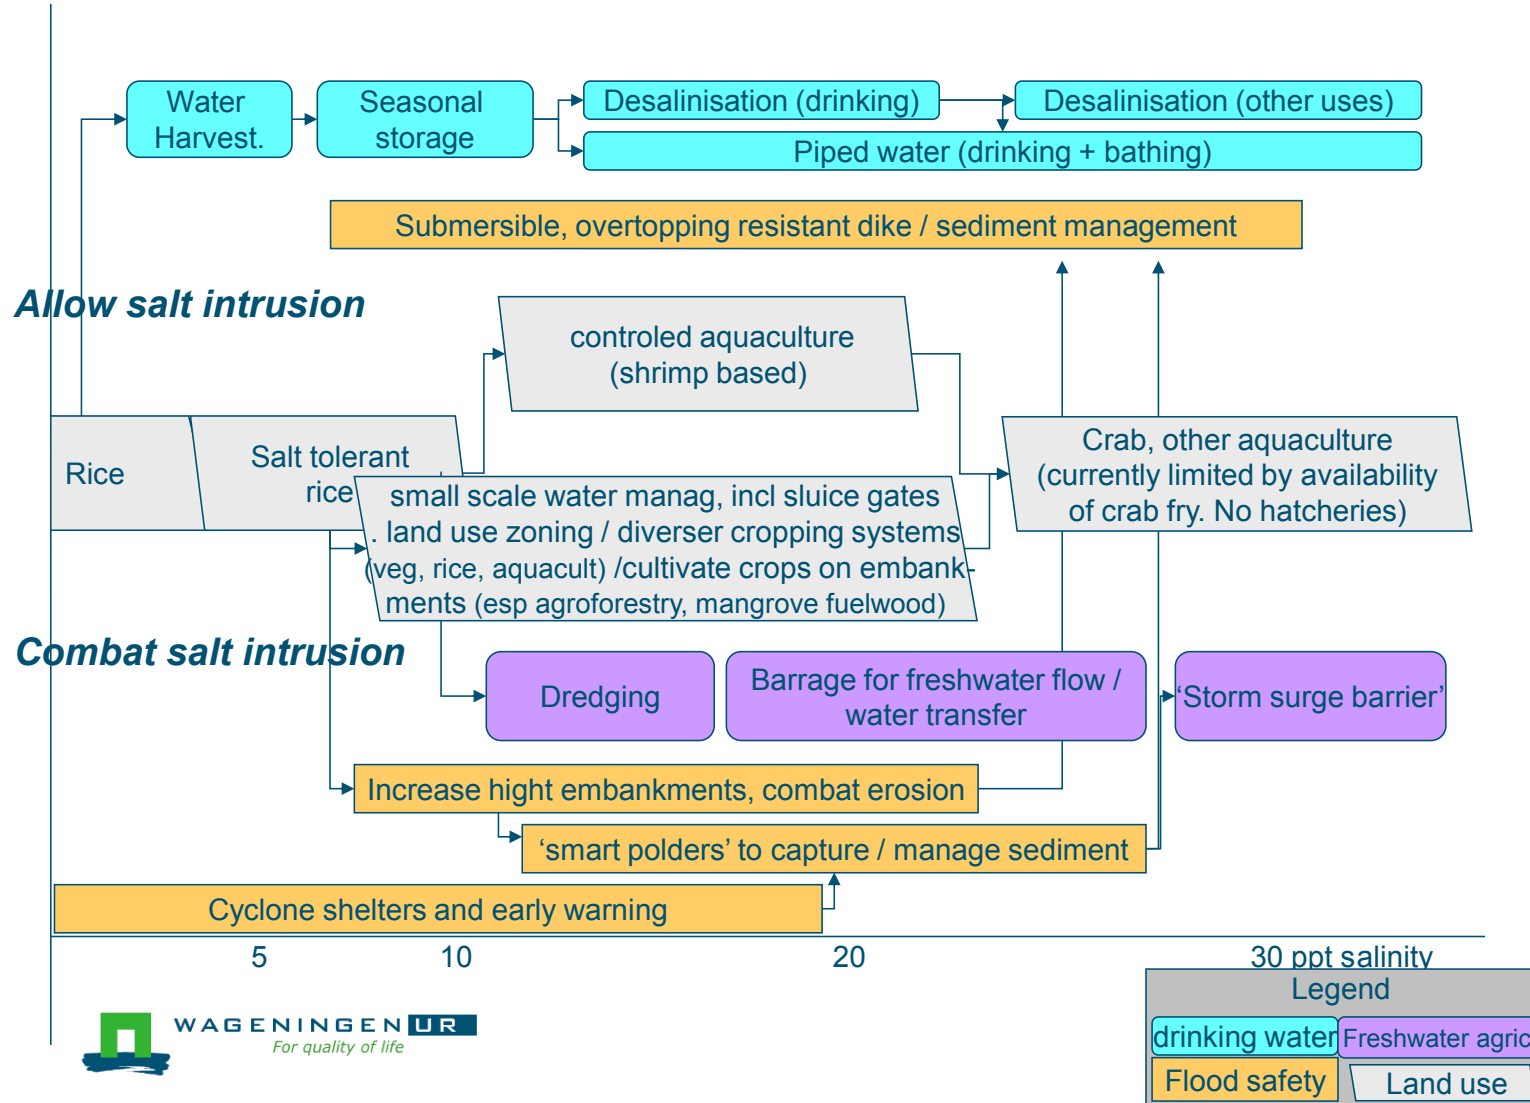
Water Harvest.

Seasonal storage

Desalinisation (drinking)

Desalinisation (other uses)

Piped water (drinking + bathing)

Submersible, overtopping resistant dike / sediment management

Allow salt intrusion

controled aquaculture (shrimp based)

Rice

Salt tolerant rice

Crab, other aquaculture (currently limited by availability of crab fry. No hatcheries)

small scale water manag, incl sluice gates . land use zoning / diverser cropping systems (veg, rice, aquacult) /cultivate crops on embankments (esp agroforestry, mangrove fuelwood)

Combat salt intrusion

Dredging

Barrage for freshwater flow / water transfer

'Storm surge barrier'

Increase hight embankments, combat erosion

'smart polders' to capture / manage sediment

Cyclone shelters and early warning

5

10

20

30 ppt salinity

Legend

| drinking water | Freshwater agric |
|---|---|
| Flood safety | Land use |

WAGENINGEN UR
For quality of life